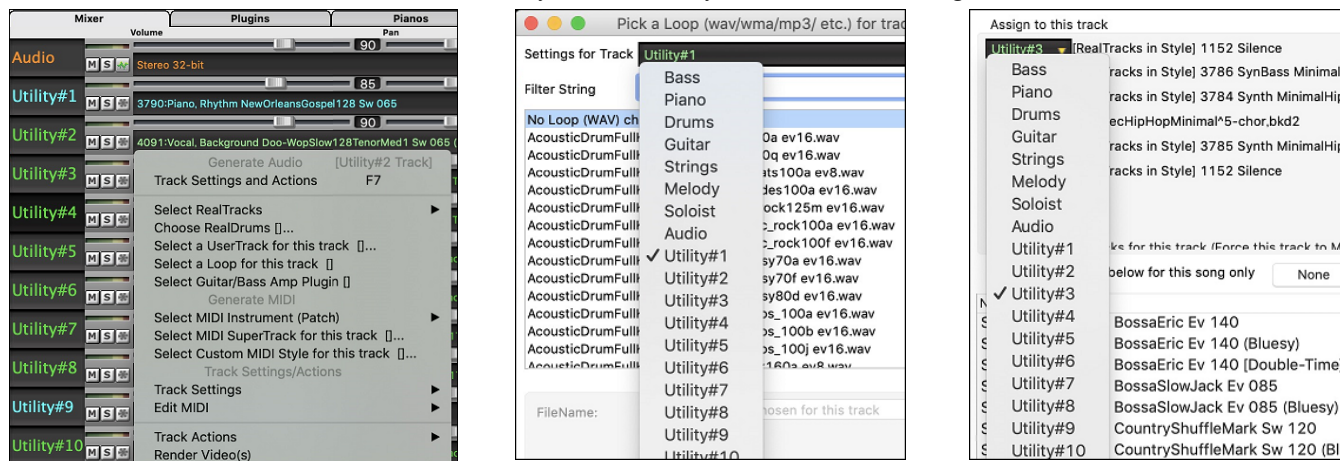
Mixer
Plugins
Pianos
Volume
Pan
Audio
M S
Stereo 32-bit
90
Utility#1
85
3790:Piano, Rhythm NewOrleansGospel128 Sw 065
Utility#2
90
4091:Vocal, Background Doo-WopSlow128TenorMed1 Sw 065
Utility#3
Utility#4
Utility#5
Utility#6
Utility#7
Utility#8
Utility#9
Utility#10
Generate Audio [Utility#2 Track]
Track Settings and Actions F7
Select RealTracks
Choose RealDrums []...
Select a UserTrack for this track []...
Select a Loop for this track []
Select Guitar/Bass Amp Plugin []
Generate MIDI
Select MIDI Instrument (Patch)
Select MIDI SuperTrack for this track []...
Select Custom MIDI Style for this track []...
Track Settings/Actions
Track Settings
Edit MIDI
Track Actions
Render Video(s)

Pick a Loop (wav/wma/mp3/ etc.) for trac
Settings for Track Utility#1
Filter String
No Loop (WAV) ch
AcousticDrumFullI 0a ev16.wav
AcousticDrumFullI 0q ev16.wav
AcousticDrumFullI ats100a ev8.wav
AcousticDrumFullI des100a ev16.wav
AcousticDrumFullI ock125m ev16.wav
AcousticDrumFullI c_rock100a ev16.wav
AcousticDrumFullI c_rock100f ev16.wav
AcousticDrumFullI sy70a ev16.wav
AcousticDrumFullI sy70f ev16.wav
AcousticDrumFullI sy80d ev16.wav
AcousticDrumFullI os_100a ev16.wav
AcousticDrumFullI os_100b ev16.wav
AcousticDrumFullI os_100j ev16.wav
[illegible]
FileName:
hosen for this track
Bass
Piano
Drums
Guitar
Strings
Melody
Soloist
Audio
✓ Utility#1
Utility#2
Utility#3
Utility#4
Utility#5
Utility#6
Utility#7
Utility#8
Utility#9
Utility#10

Assign to this track
Utility#3 [RealTracks in Style] 1152 Silence
racks in Style] 3786 SynBass Minimal
racks in Style] 3784 Synth MinimalHip
ecHipHopMinimal^5-chor,bkd2
racks in Style] 3785 Synth MinimalHip
racks in Style] 1152 Silence
ks for this track (Force this track to M
below for this song only
None
Bass
Piano
Drums
Guitar
Strings
Melody
Soloist
Audio
Utility#1
Utility#2
✓ Utility#3
Utility#4
Utility#5
Utility#6
Utility#7
Utility#8
Utility#9
Utility#10
BossaEric Ev 140
BossaEric Ev 140 (Bluesy)
BossaEric Ev 140 [Double-Time]
BossaSlowJack Ev 085
BossaSlowJack Ev 085 (Bluesy)
CountryShuffleMark Sw 120
CountryShuffleMark Sw 120 (Bl